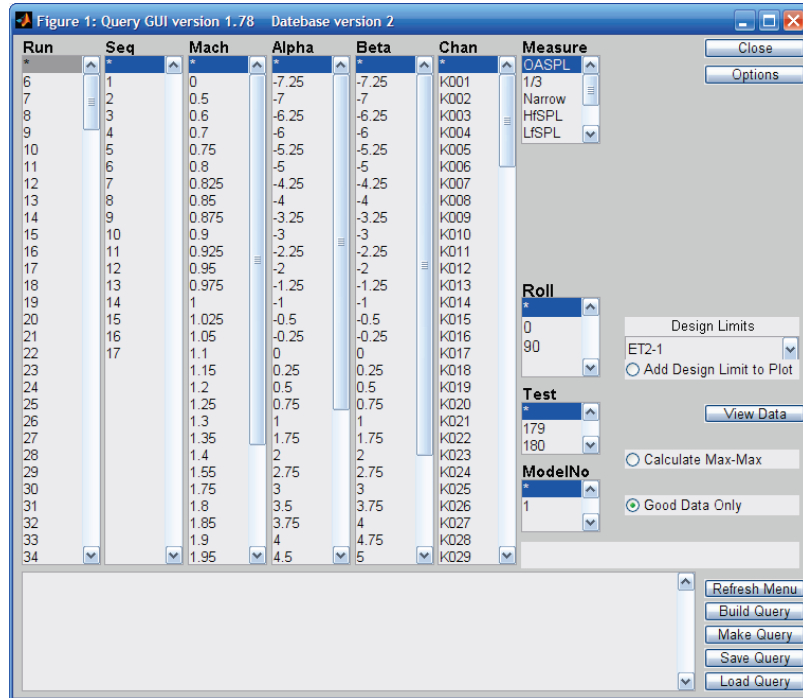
Figure 1: Query GUI version 1.78 Datebase version 2

Run
*
6
7
8
9
10
11
12
13
14
15
16
17
18
19
20
21
22
23
24
25
26
27
28
29
30
31
32
33
34

Seq
*
1
2
3
4
5
6
7
8
9
10
11
12
13
14
15
16
17

Mach
*
0
0.5
0.6
0.7
0.75
0.8
0.825
0.85
0.875
0.9
0.925
0.95
0.975
1
1.025
1.05
1.1
1.15
1.2
1.25
1.3
1.35
1.4
1.55
1.75
1.8
1.85
1.9
1.95

Alpha
*
-7.25
-7
-6.25
-6
-5.25
-5
-4.25
-4
-3.25
-3
-2.25
-2
-1.25
-1
-0.5
-0.25
0
0.25
0.5
0.75
1
1.75
2
2.75
3
3.5
3.75
4
4.5

Beta
*
-7.25
-7
-6.25
-6
-5.25
-5
-4.25
-4
-3.25
-3
-2.25
-2
-1.25
-1
-0.5
-0.25
0
0.25
0.5
0.75
1
1.75
2
2.75
3
3.75
4
4.75
5

Chan
*
K001
K002
K003
K004
K005
K006
K007
K008
K009
K010
K011
K012
K013
K014
K015
K016
K017
K018
K019
K020
K021
K022
K023
K024
K025
K026
K027
K028
K029

Measure
OASPL
1/3
Narrow
HfSPL
LfSPL

Close
Options

Roll
*
0
90

Design Limits
ET2-1
Add Design Limit to Plot

Test
*
179
180

View Data

Calculate Max-Max

ModelNo
*
1

Good Data Only

Refresh Menu
Build Query
Make Query
Save Query
Load Query